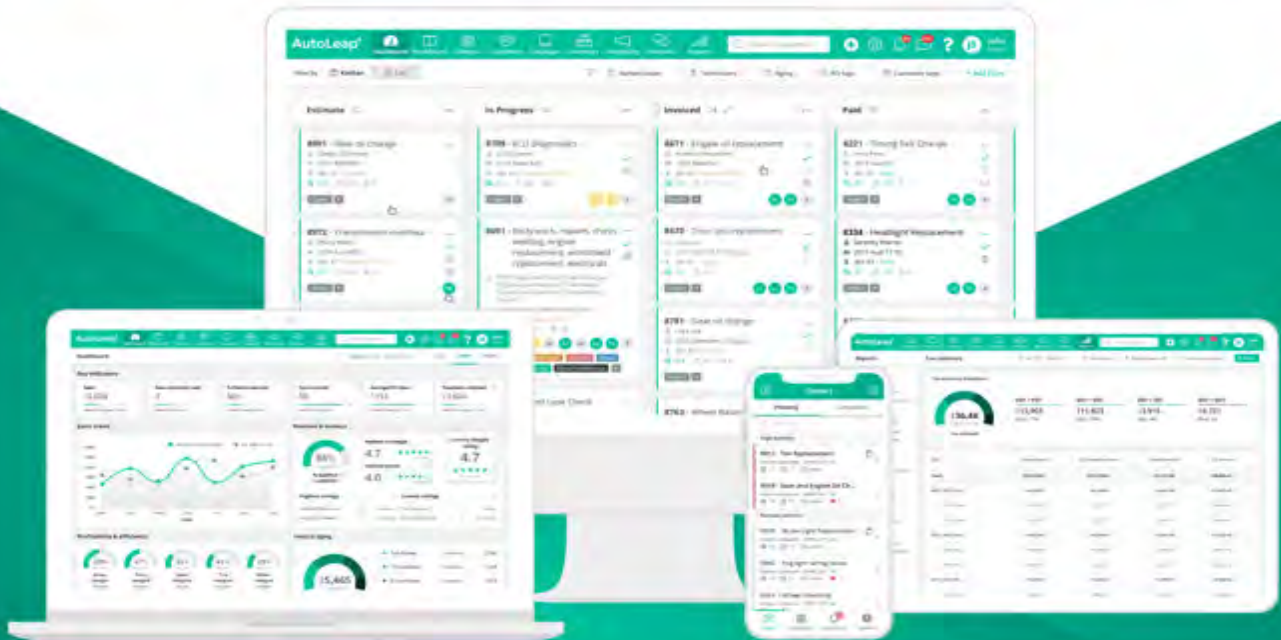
AutoLeap

Estimate

In Progress

Invoiced

Paid

8001 - Oil Change

8709 - ECU Diagnostics

8671 - Engine oil replacement

8221 - Timing Belt Change

8334 - Headlight Replacement

8470 - Door lock replacement

8791 - Gas oil change

8763 - Wheel Balance

Lock Check

AutoLeap

4.7

4.7

4.0

88%

15,465

AutoLeap

$36.4k

Orders

3,472